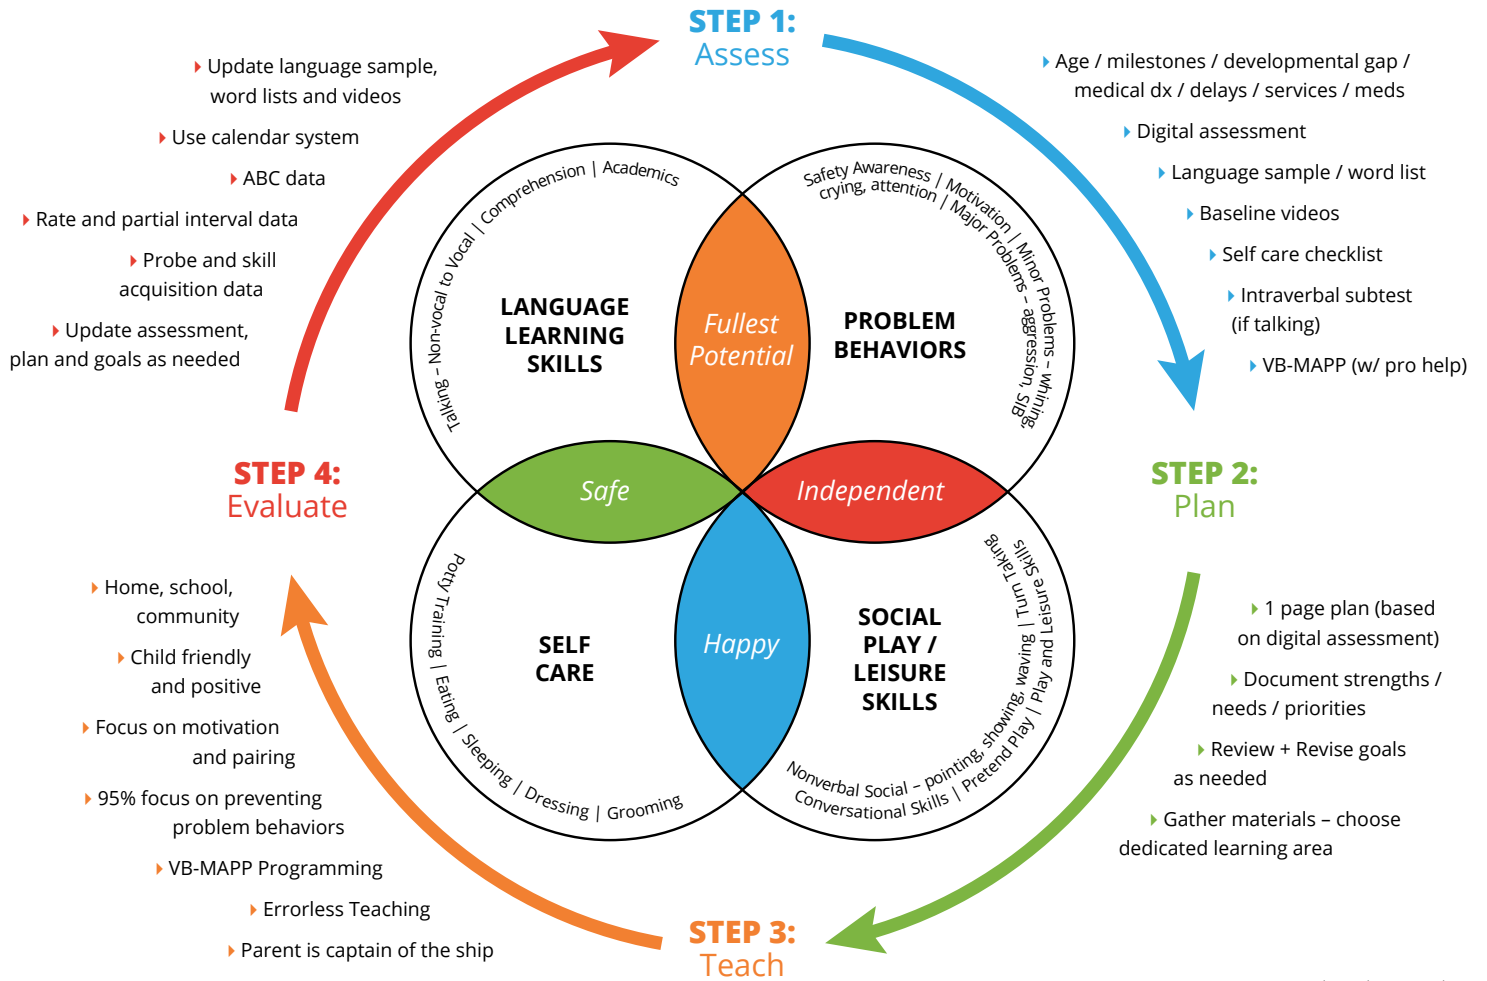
STEP 1:
Assess

Age / milestones / developmental gap / medical dx / delays / services / meds

Digital assessment

Language sample / word list

Baseline videos

Self care checklist

Intraverbal subtest (if talking)

VB-MAPP (w/ pro help)

STEP 2:
Plan

1 page plan (based on digital assessment)

Document strengths / needs / priorities

Review + Revise goals as needed

Gather materials – choose dedicated learning area

STEP 3:
Teach

Home, school, community

Child friendly and positive

Focus on motivation and pairing

95% focus on preventing problem behaviors

VB-MAPP Programming

Errorless Teaching

Parent is captain of the ship

STEP 4:
Evaluate

Update language sample, word lists and videos

Use calendar system

ABC data

Rate and partial interval data

Probe and skill acquisition data

Update assessment, plan and goals as needed

Talking – Non-vocal to Vocal | Comprehension | Academics

LANGUAGE LEARNING SKILLS

Safety Awareness | Motivation | Minor Problems – whining, crying, attention | Major Problems – aggression, SIB

PROBLEM BEHAVIORS

Fullest Potential

Safe

Independent

Happy

Potty Training | Eating | Sleeping | Dressing | Grooming

SELF CARE

Turn Taking Skills | Play and Leisure Skills | Pretend Play | Nonverbal Social – pointing, showing, waving | Conversational Skills

SOCIAL PLAY / LEISURE SKILLS